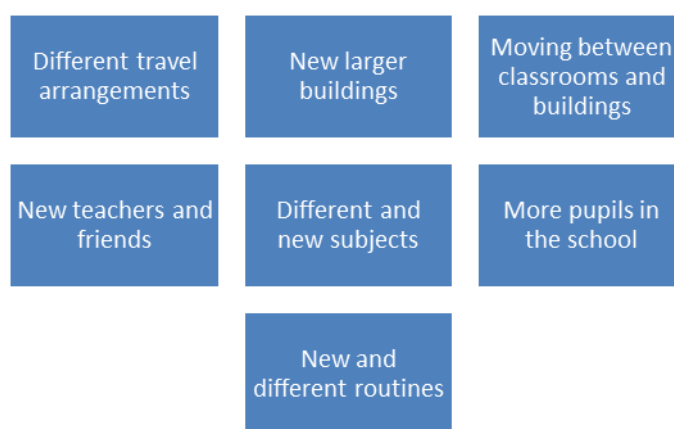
Different travel arrangements

New larger buildings

Moving between classrooms and buildings

New teachers and friends

Different and new subjects

More pupils in the school

New and different routines